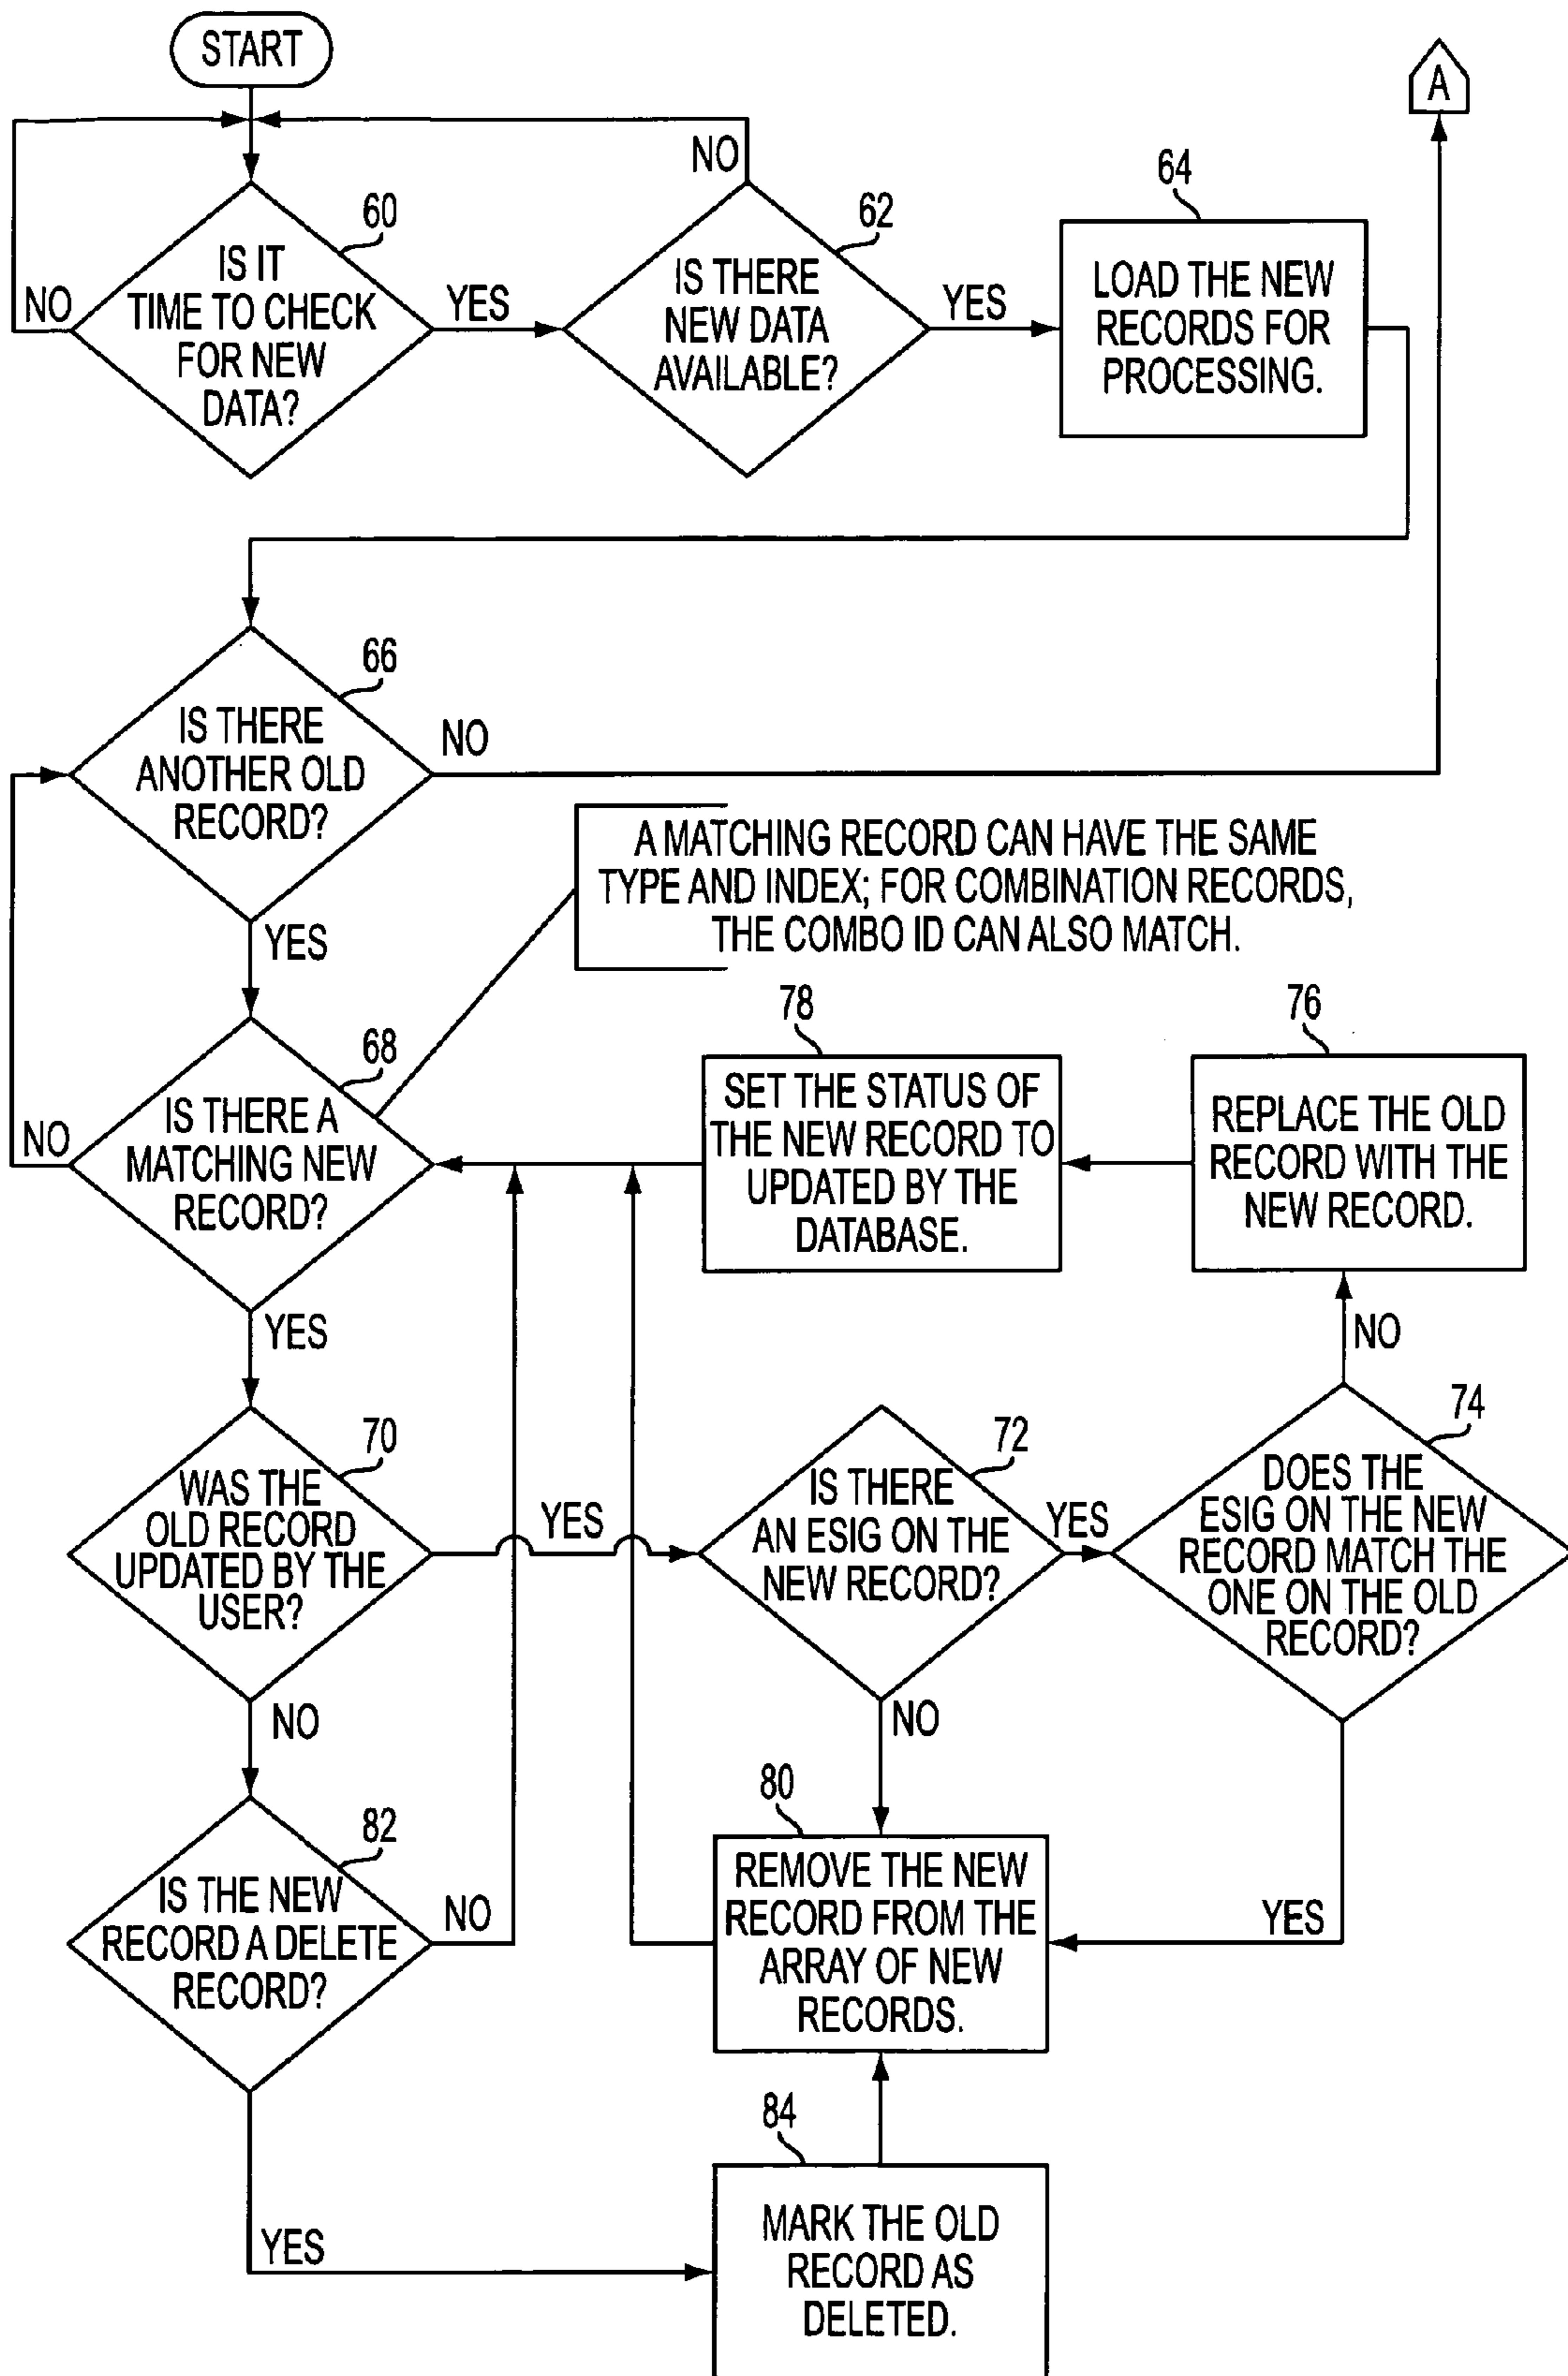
START

A

NO

60

IS IT TIME TO CHECK FOR NEW DATA?

NO

YES

62

IS THERE NEW DATA AVAILABLE?

YES

64

LOAD THE NEW RECORDS FOR PROCESSING.

66

IS THERE ANOTHER OLD RECORD?

NO

A MATCHING RECORD CAN HAVE THE SAME TYPE AND INDEX; FOR COMBINATION RECORDS, THE COMBO ID CAN ALSO MATCH.

YES

78

76

68

IS THERE A MATCHING NEW RECORD?

NO

SET THE STATUS OF THE NEW RECORD TO UPDATED BY THE DATABASE.

REPLACE THE OLD RECORD WITH THE NEW RECORD.

YES

NO

70

WAS THE OLD RECORD UPDATED BY THE USER?

YES

72

IS THERE AN ESIG ON THE NEW RECORD?

YES

74

DOES THE ESIG ON THE NEW RECORD MATCH THE ONE ON THE OLD RECORD?

NO

NO

80

82

IS THE NEW RECORD A DELETE RECORD?

NO

REMOVE THE NEW RECORD FROM THE ARRAY OF NEW RECORDS.

YES

84

YES

MARK THE OLD RECORD AS DELETED.